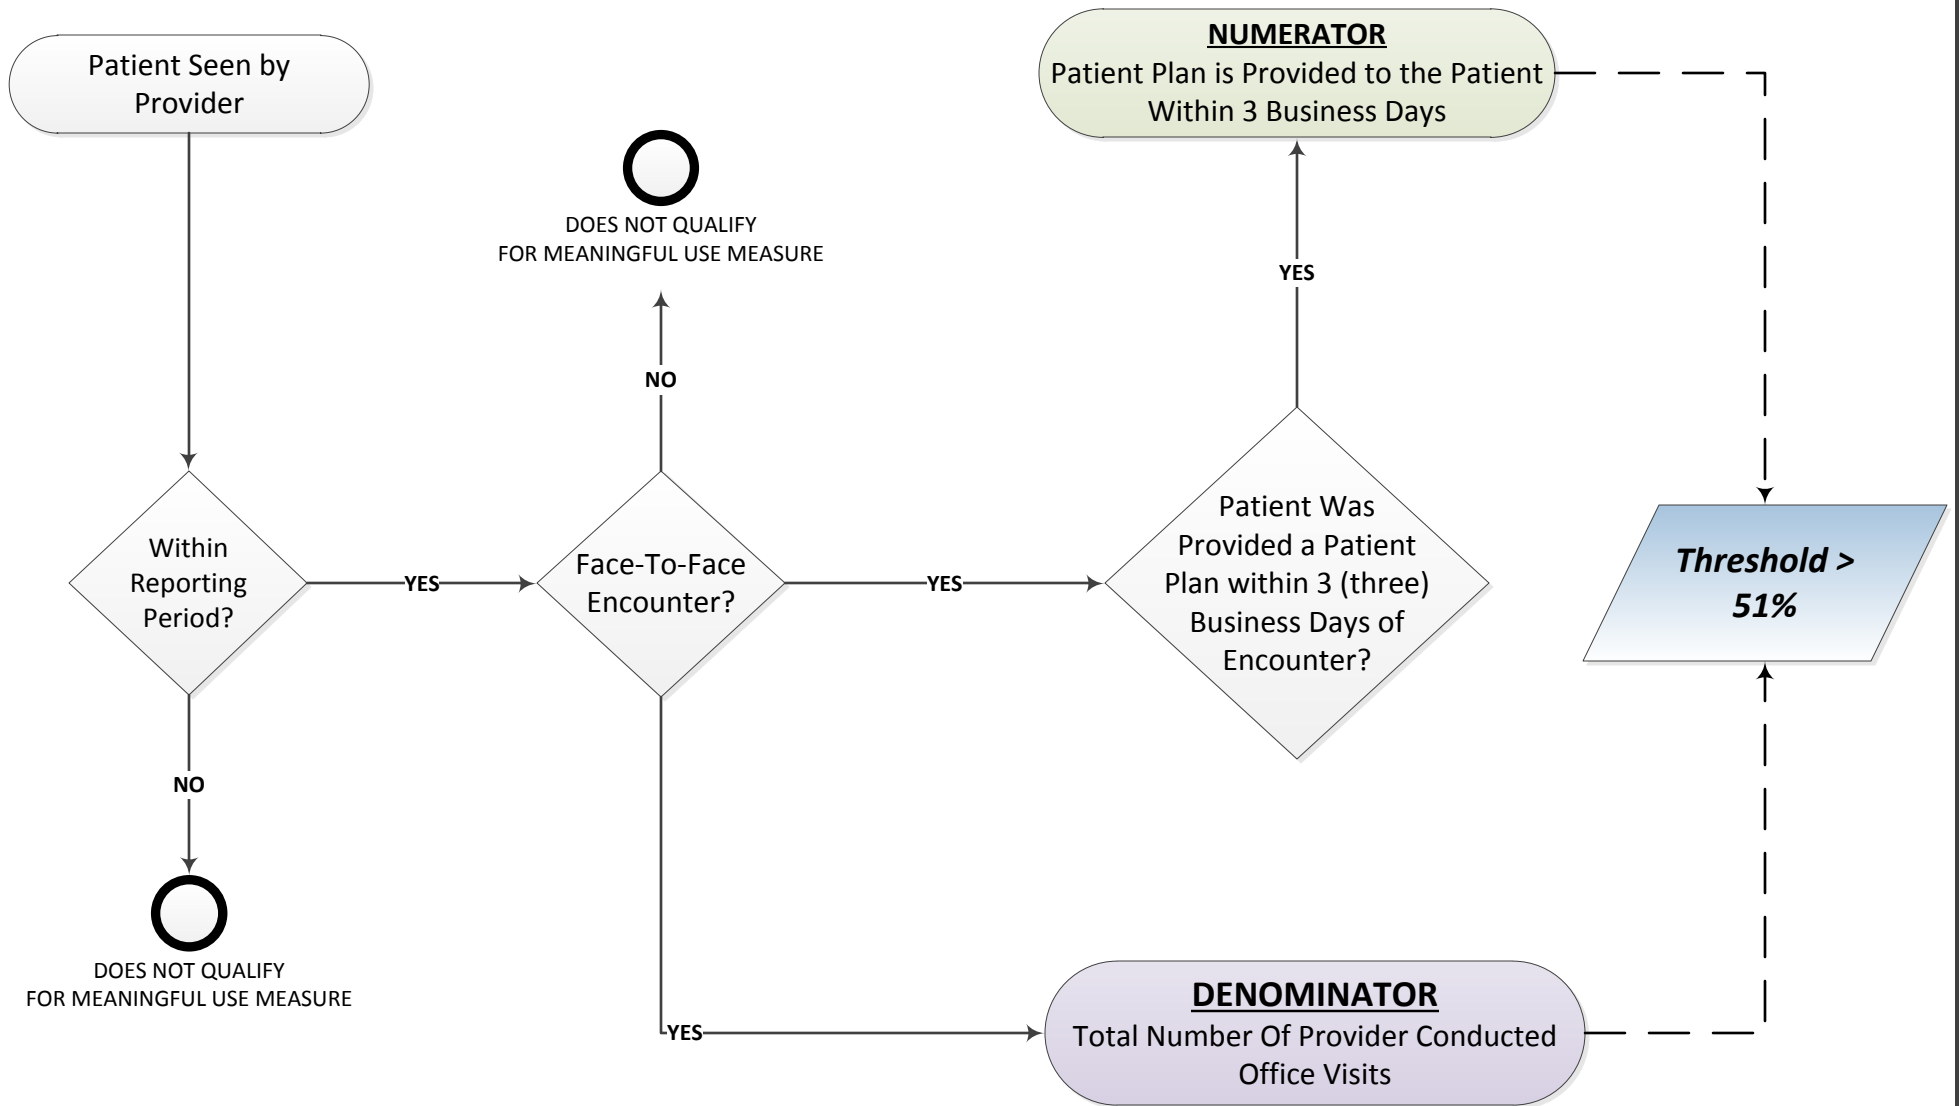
Patient Seen by Provider

Within Reporting Period?

NO

DOES NOT QUALIFY FOR MEANINGFUL USE MEASURE

YES

Face-To-Face Encounter?

NO

DOES NOT QUALIFY FOR MEANINGFUL USE MEASURE

YES

Patient Was Provided a Patient Plan within 3 (three) Business Days of Encounter?

YES

NUMERATOR
Patient Plan is Provided to the Patient Within 3 Business Days

YES

DENOMINATOR
Total Number Of Provider Conducted Office Visits

Threshold > 51%